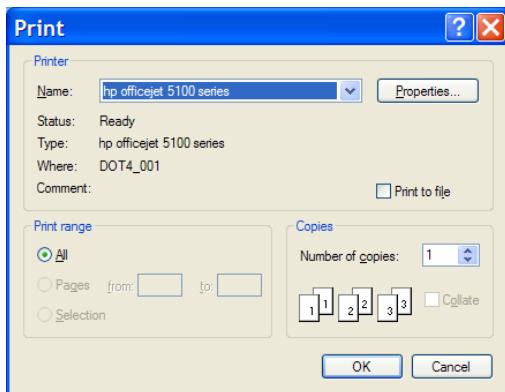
Print

Printer

Name: hp officejet 5100 series

Properties...

Status: Ready

Type: hp officejet 5100 series

Where: DOT4_001

Comment:

Print to file

Print range

All

Pages from: to:

Selection

Copies

Number of copies: 1

1 1 2 2 3 3

Collate

OK

Cancel